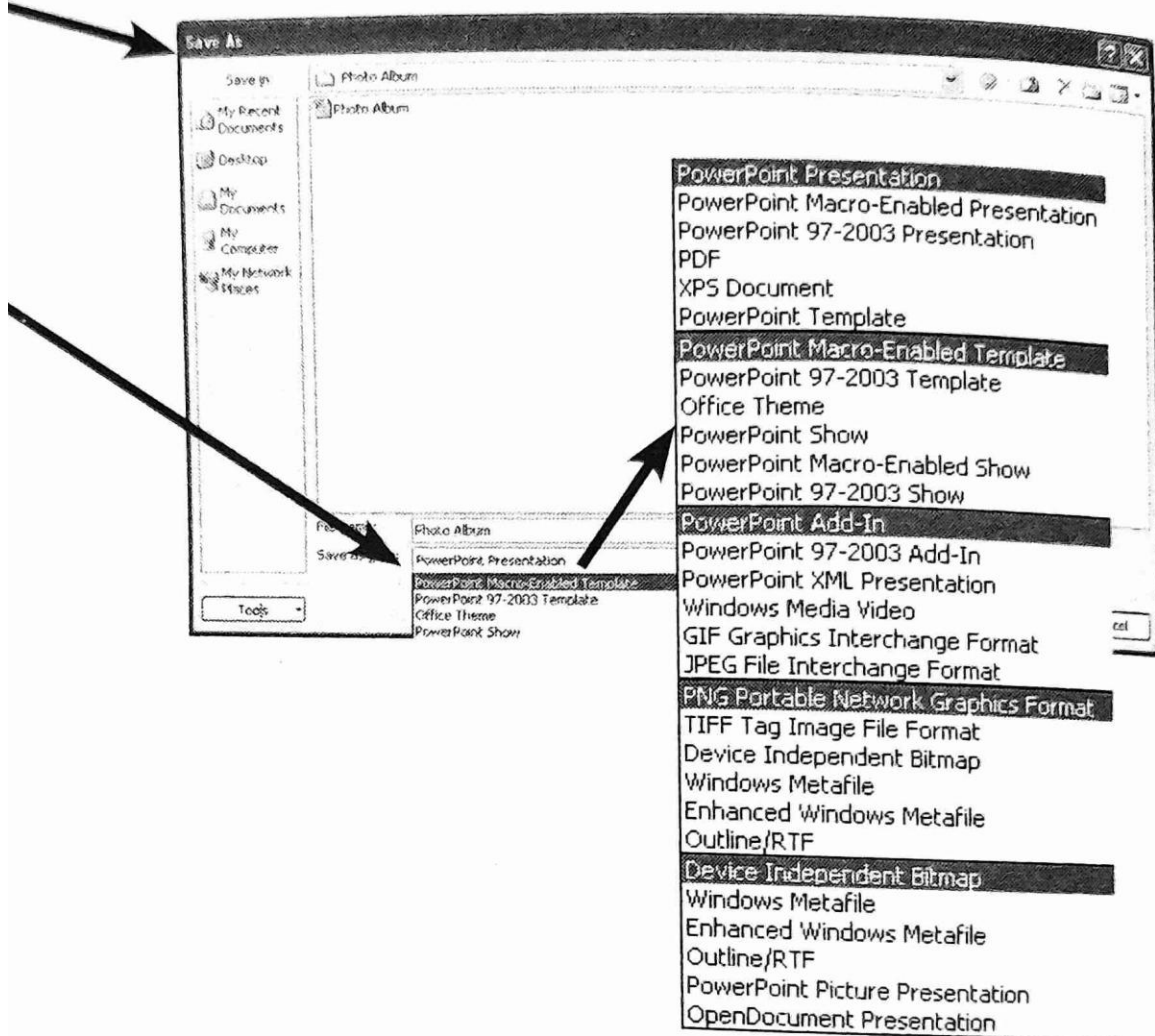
Save As

Save in
Photo Album

My Recent Documents
Desktop
My Documents
My Computer
My Network Places

Photo Album

File name: Photo Album
Save as type: PowerPoint Presentation

PowerPoint Macro-Enabled Template
PowerPoint 97-2003 Template
Office Theme
PowerPoint Show

Tools

cel

PowerPoint Presentation
PowerPoint Macro-Enabled Presentation
PowerPoint 97-2003 Presentation
PDF
XPS Document
PowerPoint Template
PowerPoint Macro-Enabled Template
PowerPoint 97-2003 Template
Office Theme
PowerPoint Show
PowerPoint Macro-Enabled Show
PowerPoint 97-2003 Show
PowerPoint Add-In
PowerPoint 97-2003 Add-In
PowerPoint XML Presentation
Windows Media Video
GIF Graphics Interchange Format
JPEG File Interchange Format
PNG Portable Network Graphics Format
TIFF Tag Image File Format
Device Independent Bitmap
Windows Metafile
Enhanced Windows Metafile
Outline/RTF
Device Independent Bitmap
Windows Metafile
Enhanced Windows Metafile
Outline/RTF
PowerPoint Picture Presentation
OpenDocument Presentation